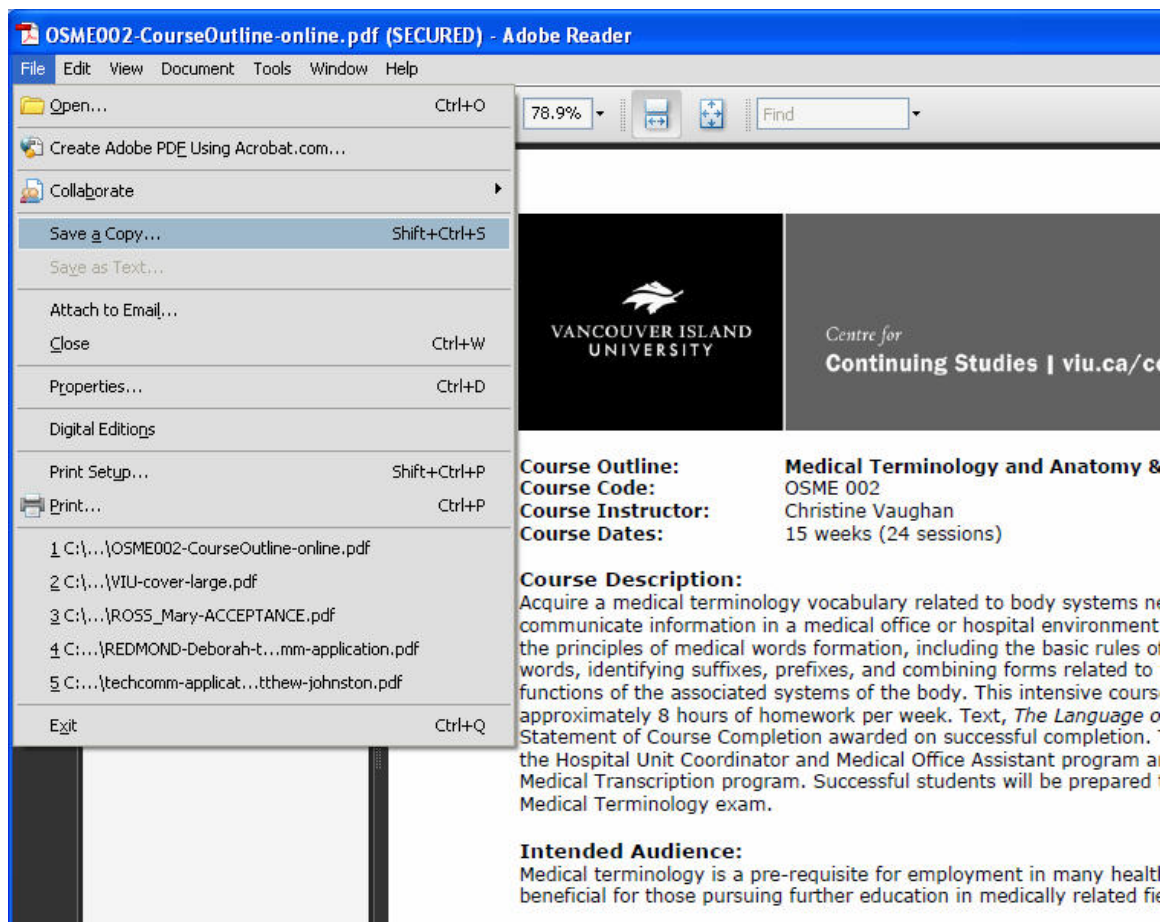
OSME002-CourseOutline-online.pdf (SECURED) - Adobe Reader

File Edit View Document Tools Window Help

Open... Ctrl+O
Create Adobe PDF Using Acrobat.com...
Collaborate
Save a Copy... Shift+Ctrl+S
Save as Text...
Attach to Email...
Close Ctrl+W
Properties... Ctrl+D
Digital Editions
Print Setup... Shift+Ctrl+P
Print... Ctrl+P
1 C:\...\OSME002-CourseOutline-online.pdf
2 C:\...\VIU-cover-large.pdf
3 C:\...\ROSS_Mary-ACCEPTANCE.pdf
4 C:...\REDMOND-Deborah-t...mm-application.pdf
5 C:...\techcomm-applicat...tthew-johnston.pdf
Exit Ctrl+Q

78.9%

Find

VANCOUVER ISLAND UNIVERSITY

Centre for
Continuing Studies | viu.ca/c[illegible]

Course Outline: Medical Terminology and Anatomy &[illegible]
Course Code: OSME 002
Course Instructor: Christine Vaughan
Course Dates: 15 weeks (24 sessions)

Course Description:
Acquire a medical terminology vocabulary related to body systems ne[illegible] communicate information in a medical office or hospital environment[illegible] the principles of medical words formation, including the basic rules o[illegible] words, identifying suffixes, prefixes, and combining forms related to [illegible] functions of the associated systems of the body. This intensive cours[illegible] approximately 8 hours of homework per week. Text, The Language o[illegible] Statement of Course Completion awarded on successful completion. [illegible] the Hospital Unit Coordinator and Medical Office Assistant program a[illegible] Medical Transcription program. Successful students will be prepared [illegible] Medical Terminology exam.

Intended Audience:
Medical terminology is a pre-requisite for employment in many healt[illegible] beneficial for those pursuing further education in medically related fi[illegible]